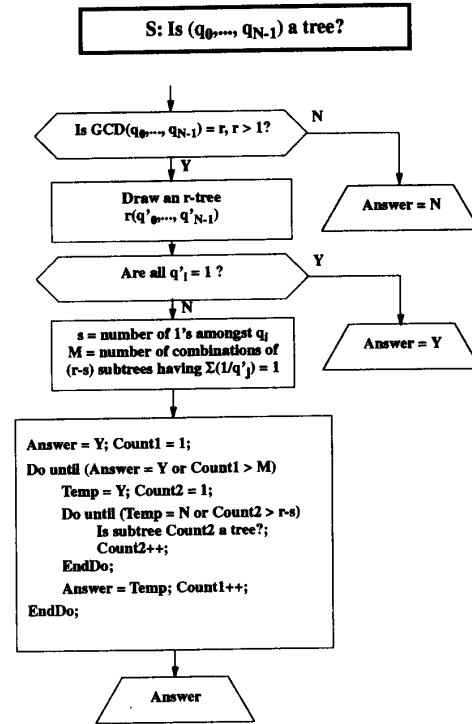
S: Is $(q_0,..., q_{N-1})$ a tree?

Is GCD$(q_0,..., q_{N-1})$ = r, r > 1?

N

Y

Draw an r-tree $r(q'_0,..., q'_{N-1})$

Answer = N

Are all $q'_i$ = 1 ?

Y

N

s = number of 1's amongst $q_i$
M = number of combinations of (r-s) subtrees having $\Sigma(1/q'_j) = 1$

Answer = Y

Answer = Y; Count1 = 1;
Do until (Answer = Y or Count1 > M)
Temp = Y; Count2 = 1;
Do until (Temp = N or Count2 > r-s)
Is subtree Count2 a tree?;
Count2++;
EndDo;
Answer = Temp; Count1++;
EndDo;

Answer